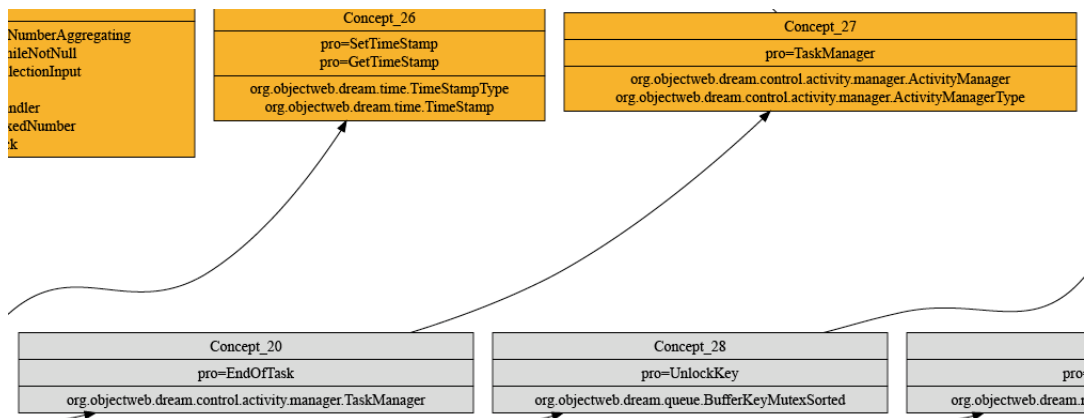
NumberAggregating
hileNotNull
llectionInput

ndler
kedNumber
k

Concept_26

pro=SetTimeStamp
pro=GetTimeStamp

org.objectweb.dream.time.TimeStampType
org.objectweb.dream.time.TimeStamp

Concept_27

pro=TaskManager

org.objectweb.dream.control.activity.manager.ActivityManager
org.objectweb.dream.control.activity.manager.ActivityManagerType

Concept_20

pro=EndOfTask

org.objectweb.dream.control.activity.manager.TaskManager

Concept_28

pro=UnlockKey

org.objectweb.dream.queue.BufferKeyMutexSorted

pro=

org.objectweb.dream.